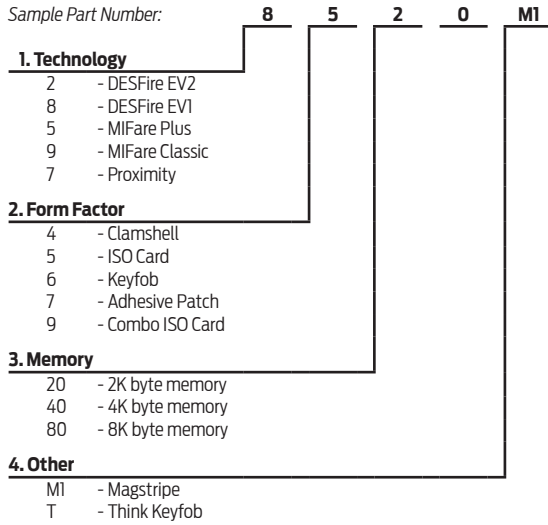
Sample Part Number: 8 5 2 0 M1

1. Technology
2 - DESFire EV2
8 - DESFire EV1
5 - MIFare Plus
9 - MIFare Classic
7 - Proximity

2. Form Factor
4 - Clamshell
5 - ISO Card
6 - Keyfob
7 - Adhesive Patch
9 - Combo ISO Card

3. Memory
20 - 2K byte memory
40 - 4K byte memory
80 - 8K byte memory

4. Other
M1 - Magstripe
T - Think Keyfob